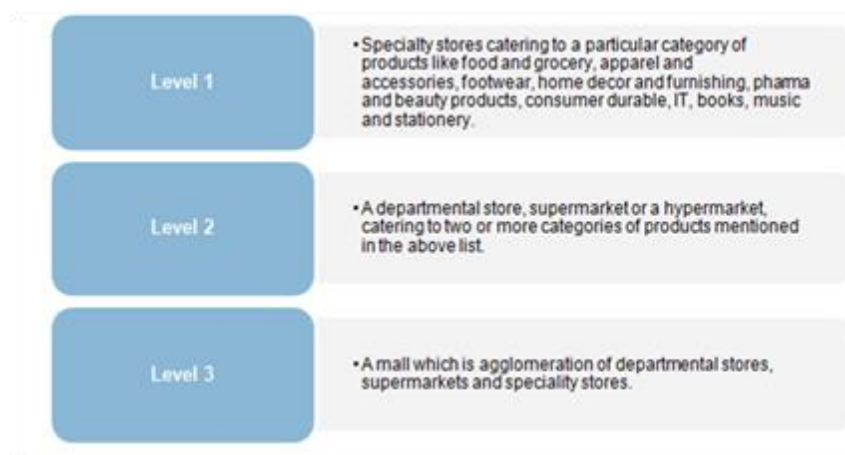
Level 1

• Specialty stores catering to a particular category of products like food and grocery, apparel and accessories, footwear, home decor and furnishing, pharma and beauty products, consumer durable, IT, books, music and stationery.

Level 2

• A departmental store, supermarket or a hypermarket, catering to two or more categories of products mentioned in the above list.

Level 3

• A mall which is agglomeration of departmental stores, supermarkets and speciality stores.